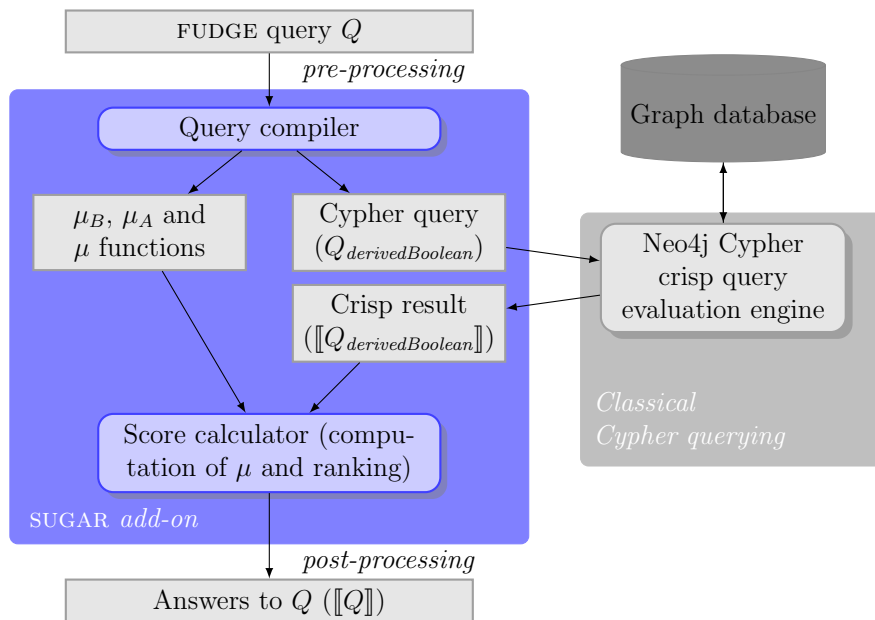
FUDGE query $Q$

*pre-processing*

Graph database

Query compiler

$\mu_B$, $\mu_A$ and $\mu$ functions

Cypher query ($Q_{derivedBoolean}$)

Neo4j Cypher crisp query evaluation engine

Crisp result ($[\![Q_{derivedBoolean}]\!]$)

*Classical Cypher querying*

Score calculator (computation of $\mu$ and ranking)

SUGAR *add-on*

*post-processing*

Answers to $Q$ ($[\![Q]\!]$)